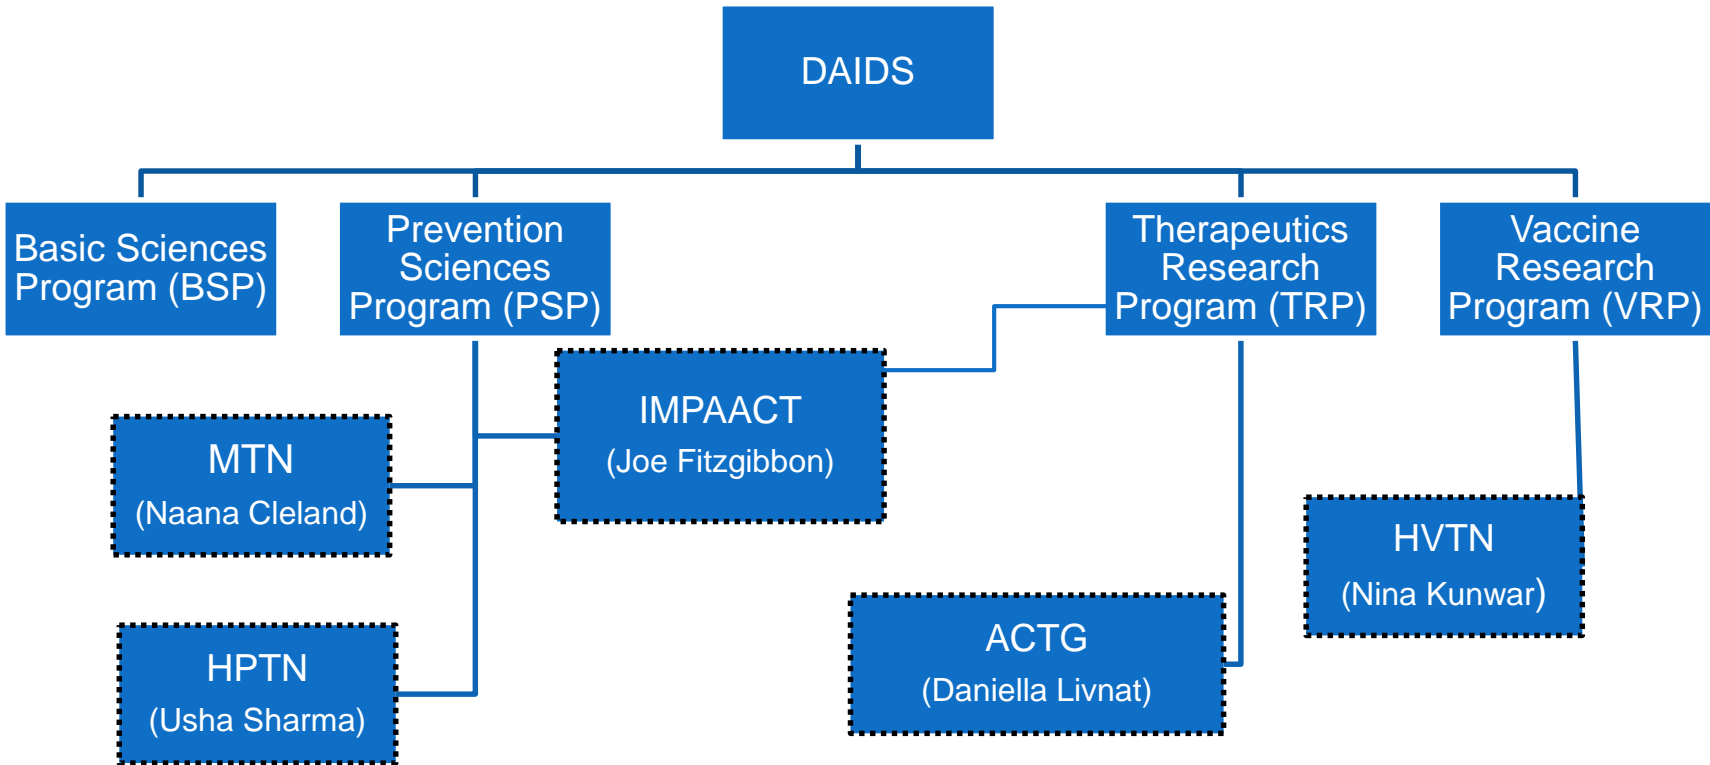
DAIDS

Basic Sciences Program (BSP)

Prevention Sciences Program (PSP)

Therapeutics Research Program (TRP)

Vaccine Research Program (VRP)

IMPAACT
(Joe Fitzgibbon)

MTN
(Naana Cleland)

HPTN
(Usha Sharma)

ACTG
(Daniella Livnat)

HVTN
(Nina Kunwar)